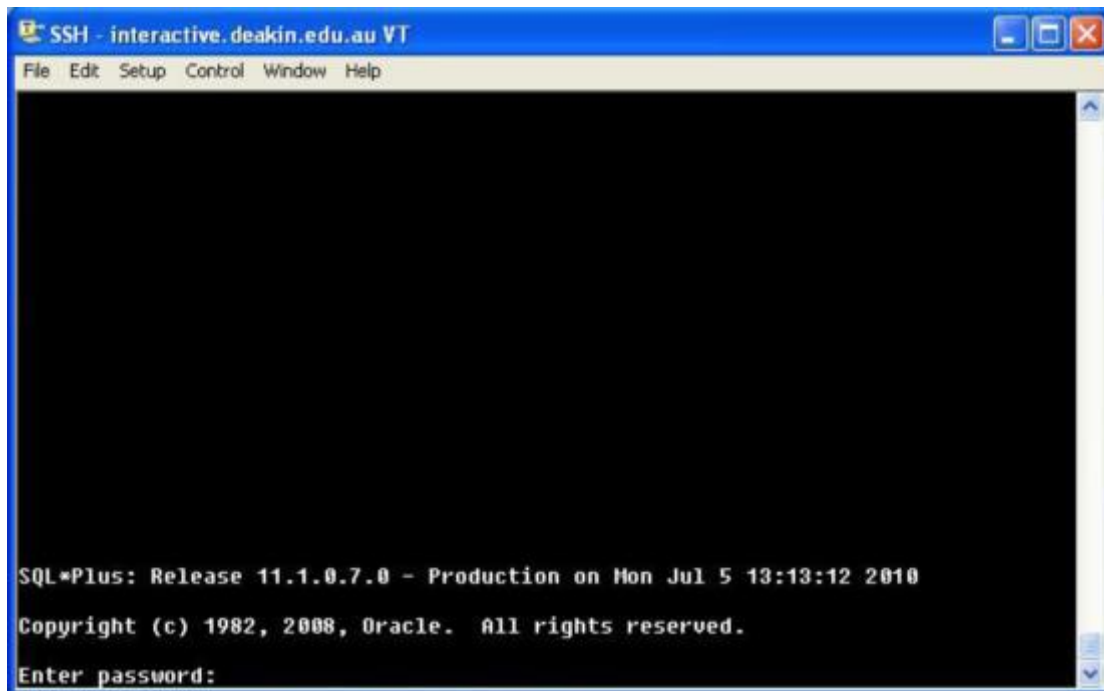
SSH - interactive.deakin.edu.au VT

File Edit Setup Control Window Help

SQL*Plus: Release 11.1.0.7.0 - Production on Mon Jul 5 13:13:12 2010

Copyright (c) 1982, 2008, Oracle.  All rights reserved.

Enter password: